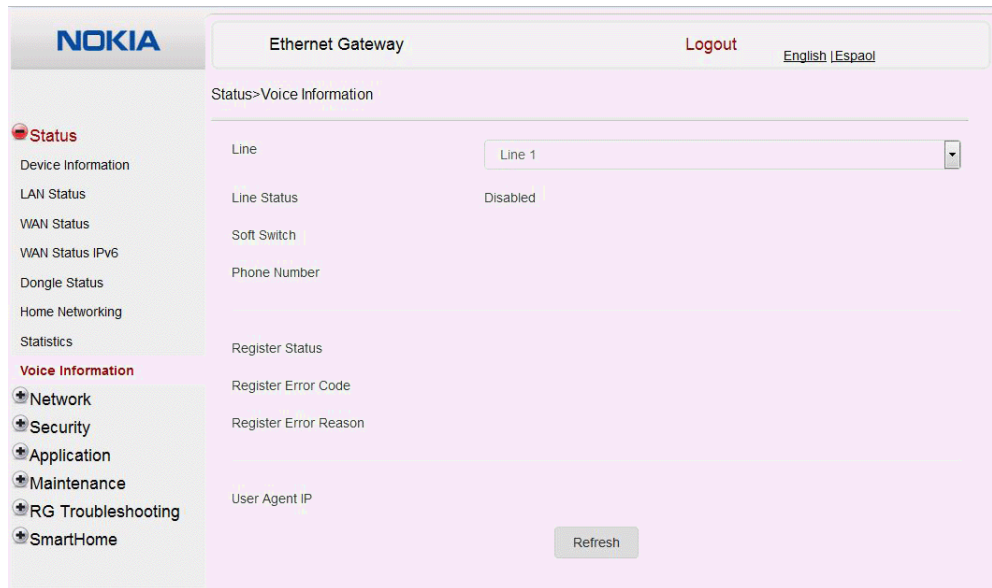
NOKIA

Ethernet Gateway

Logout

English |Espaol

Status>Voice Information

Status
Device Information
LAN Status
WAN Status
WAN Status IPv6
Dongle Status
Home Networking
Statistics
Voice Information
Network
Security
Application
Maintenance
RG Troubleshooting
SmartHome

Line | Line 1

Line Status | Disabled

Soft Switch

Phone Number

Register Status

Register Error Code

Register Error Reason

User Agent IP

Refresh